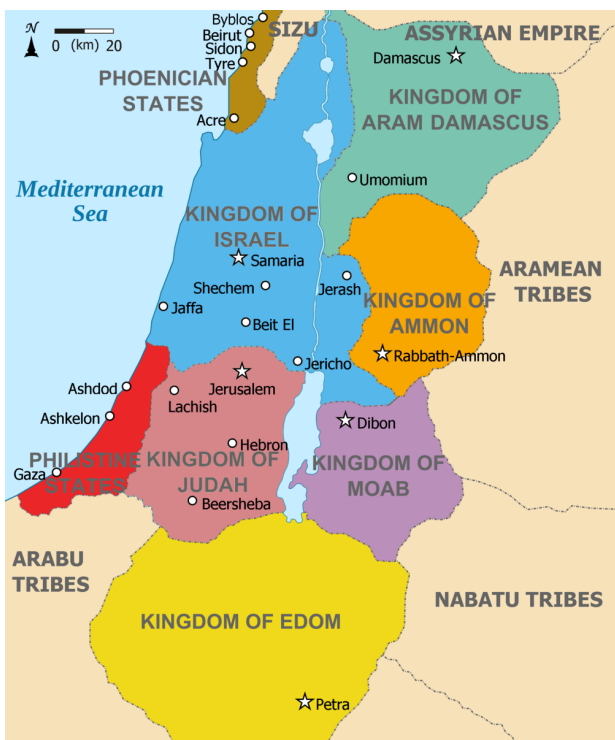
N
0 (km) 20

Byblos
Beirut
Sidon
Tyre
SIZU
ASSYRIAN EMPIRE
Damascus
PHOENICIAN STATES
Acre
KINGDOM OF ARAM DAMASCUS
Umomium
Mediterranean Sea
KINGDOM OF ISRAEL
Samaria
Shechem
Jerash
ARAMEAN TRIBES
Jaffa
KINGDOM OF AMMON
Beit El
Rabbath-Ammon
Jericho
Ashdod
Jerusalem
Lachish
Ashkelon
Dibon
Hebron
PHILISTINE STATES
Gaza
KINGDOM OF JUDAH
KINGDOM OF MOAB
Beersheba
ARABU TRIBES
NABATU TRIBES
KINGDOM OF EDOM
Petra